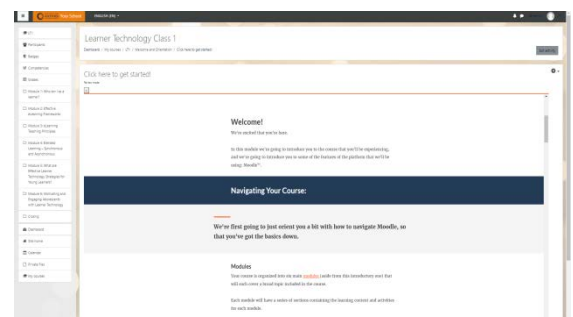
Learner Technology Class 1

Dashboard / My courses / LT1 / Welcome and Orientation / Click here to get started

Click here to get started!

Welcome!

We're excited that you're here.

In this module we're going to introduce you to the course that you'll be experiencing, and we're going to introduce you to some of the features of the platform that we'll be using: Moodle™.

Navigating Your Course:

We're first going to just orient you a bit with how to navigate Moodle, so that you've got the basics down.

Modules

Your course is organized into six main modules (aside from the introductory one) that will each cover a broad topic included in the course.

Each module will have a series of sections containing the learning content and activities for each module.

LT1
Participants
Badges
Competencies
Grades
Dashboard
Site home
Calendar
Private files
My courses